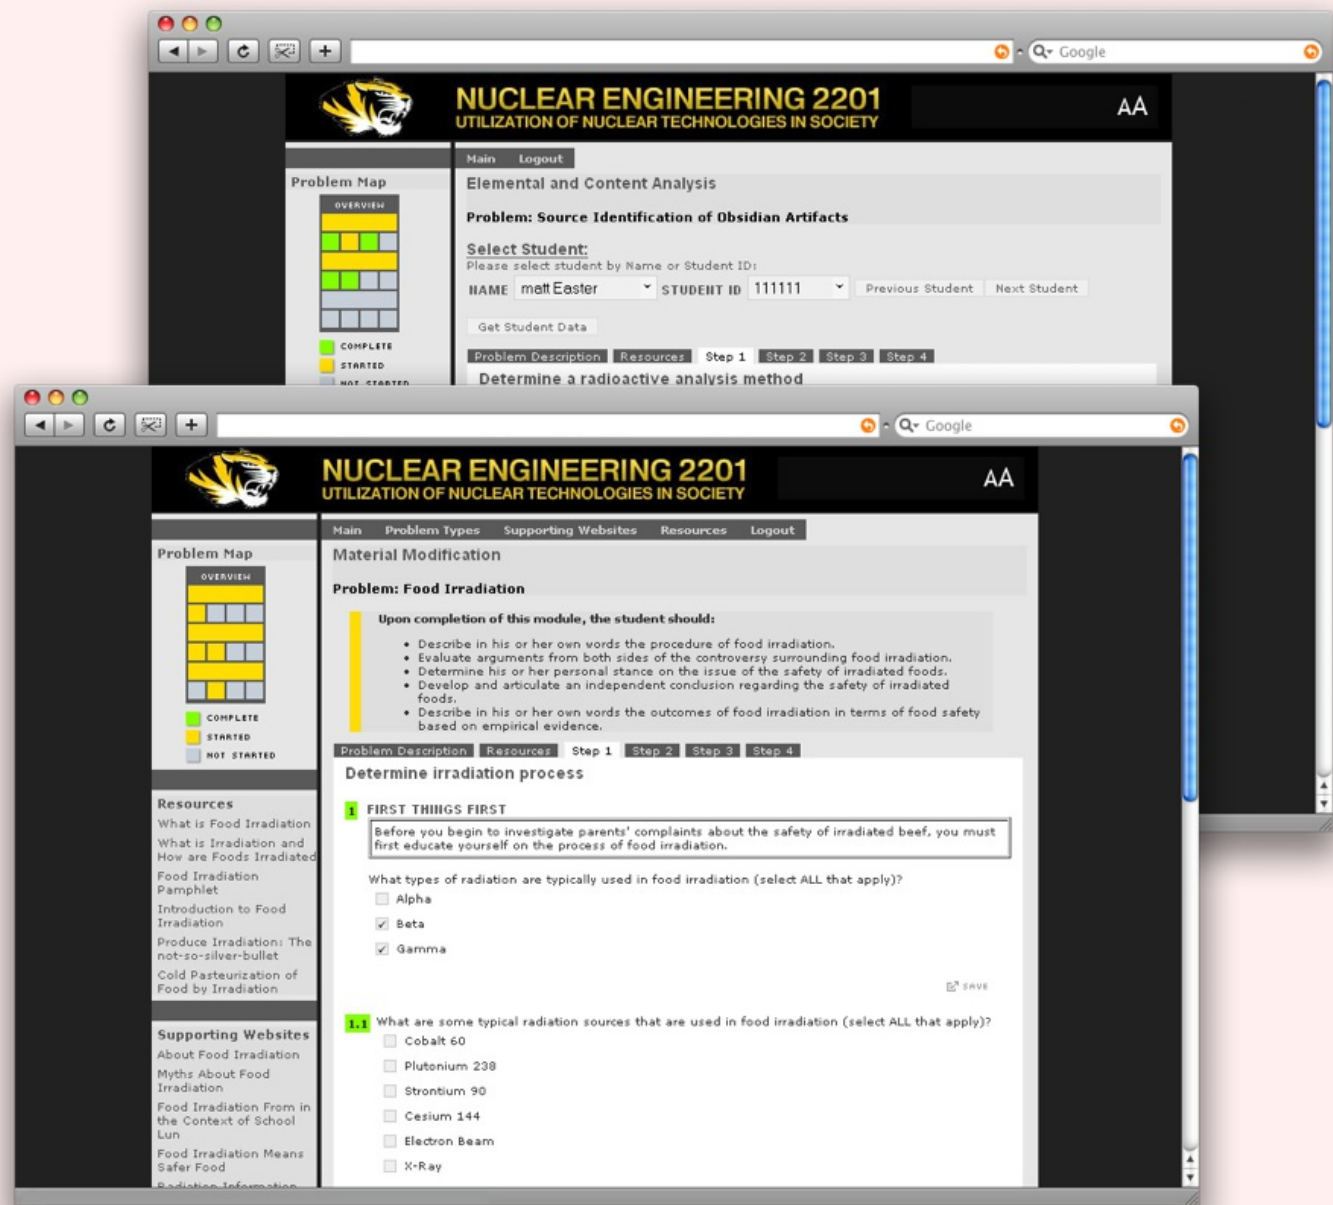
Google

NUCLEAR ENGINEERING 2201
UTILIZATION OF NUCLEAR TECHNOLOGIES IN SOCIETY

AA

Main Logout

Problem Map

OVERVIEW

COMPLETE
STARTED
NOT STARTED

Elemental and Content Analysis

Problem: Source Identification of Obsidian Artifacts

Select Student:
Please select student by Name or Student ID:

NAME matt Easter STUDENT ID 111111 Previous Student Next Student

Get Student Data

Problem Description Resources Step 1 Step 2 Step 3 Step 4

Determine a radioactive analysis method

Google

NUCLEAR ENGINEERING 2201
UTILIZATION OF NUCLEAR TECHNOLOGIES IN SOCIETY

AA

Main Problem Types Supporting Websites Resources Logout

Problem Map

OVERVIEW

COMPLETE
STARTED
NOT STARTED

Material Modification

Problem: Food Irradiation

Upon completion of this module, the student should:

- Describe in his or her own words the procedure of food irradiation.
- Evaluate arguments from both sides of the controversy surrounding food irradiation.
- Determine his or her personal stance on the issue of the safety of irradiated foods.
- Develop and articulate an independent conclusion regarding the safety of irradiated foods.
- Describe in his or her own words the outcomes of food irradiation in terms of food safety based on empirical evidence.

Problem Description Resources Step 1 Step 2 Step 3 Step 4

Determine irradiation process

1 FIRST THINGS FIRST

Before you begin to investigate parents' complaints about the safety of irradiated beef, you must first educate yourself on the process of food irradiation.

What types of radiation are typically used in food irradiation (select ALL that apply)?

Alpha
Beta
Gamma

SAVE

1.1 What are some typical radiation sources that are used in food irradiation (select ALL that apply)?

Cobalt 60
Plutonium 238
Strontium 90
Cesium 144
Electron Beam
X-Ray

Resources
What is Food Irradiation
What is Irradiation and How are Foods Irradiated
Food Irradiation Pamphlet
Introduction to Food Irradiation
Produce Irradiation: The not-so-silver-bullet
Cold Pasteurization of Food by Irradiation

Supporting Websites
About Food Irradiation
Myths About Food Irradiation
Food Irradiation From in the Context of School Lun
Food Irradiation Means Safer Food
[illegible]